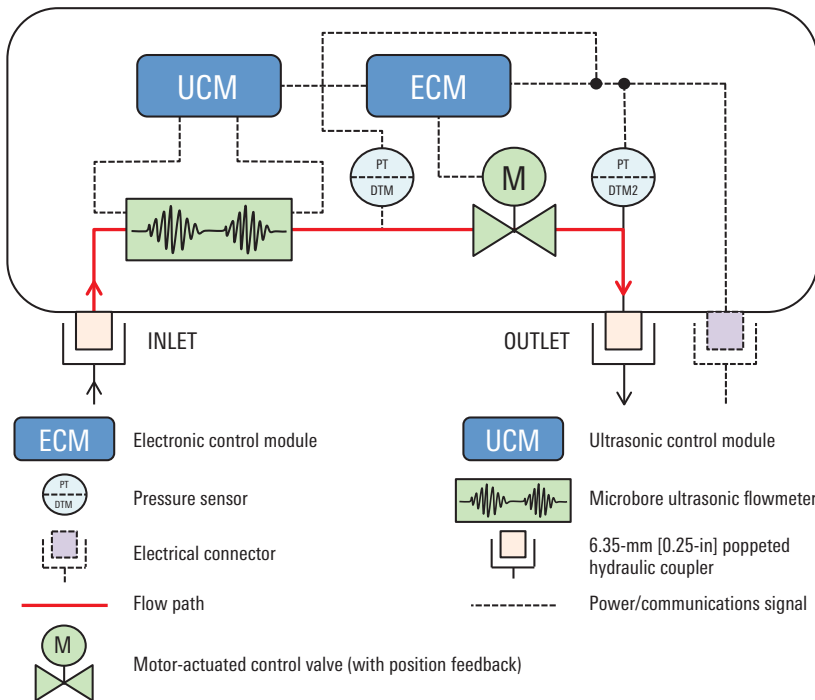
UCM

ECM

PT
DTM

M

PT
DTM2

INLET

OUTLET

ECM Electronic control module

UCM Ultrasonic control module

PT
DTM
Pressure sensor

Microbore ultrasonic flowmeter

Electrical connector

6.35-mm [0.25-in] poppeted hydraulic coupler

Flow path

Power/communications signal

M
Motor-actuated control valve (with position feedback)